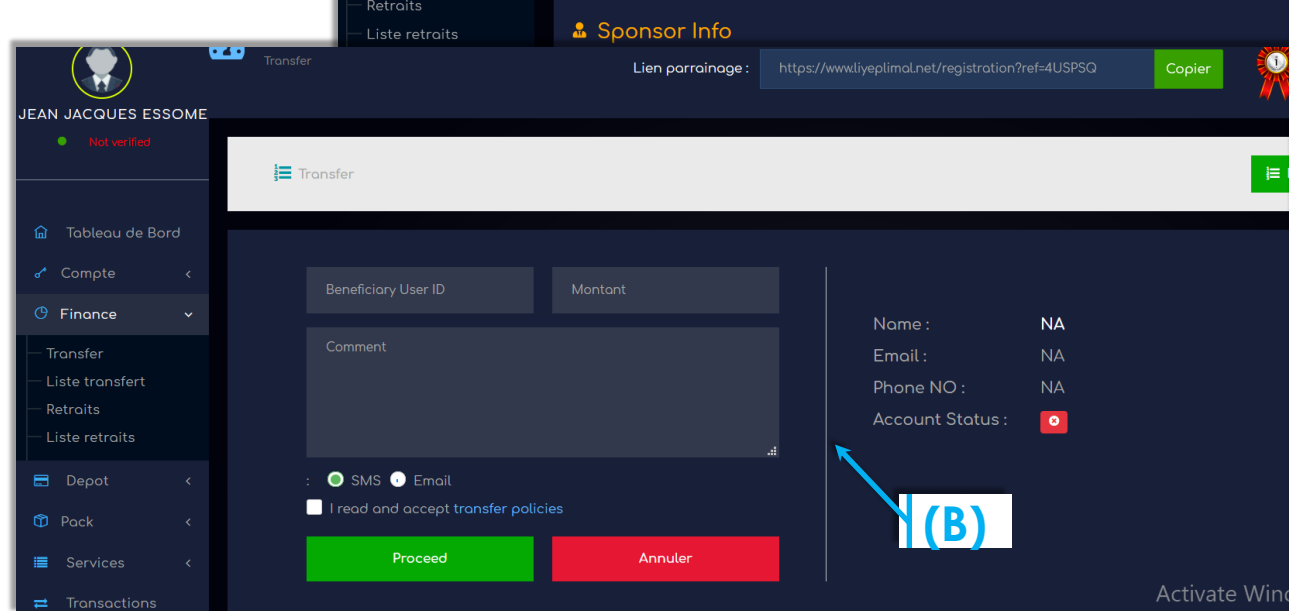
Retraits
Liste retraits
Sponsor Info

JEAN JACQUES ESSOME
Not verified

Transfer

Lien parrainage : https://www.liyeplimal.net/registration?ref=4USPSQ Copier

Tableau de Bord
Compte
Finance
Transfer
Liste transfert
Retraits
Liste retraits
Depot
Pack
Services
Transactions

Transfer

Beneficiary User ID
Montant
Comment
: SMS Email
I read and accept transfer policies
Proceed
Annuler

Name : NA
Email : NA
Phone NO : NA
Account Status :

(B)

Activate Win